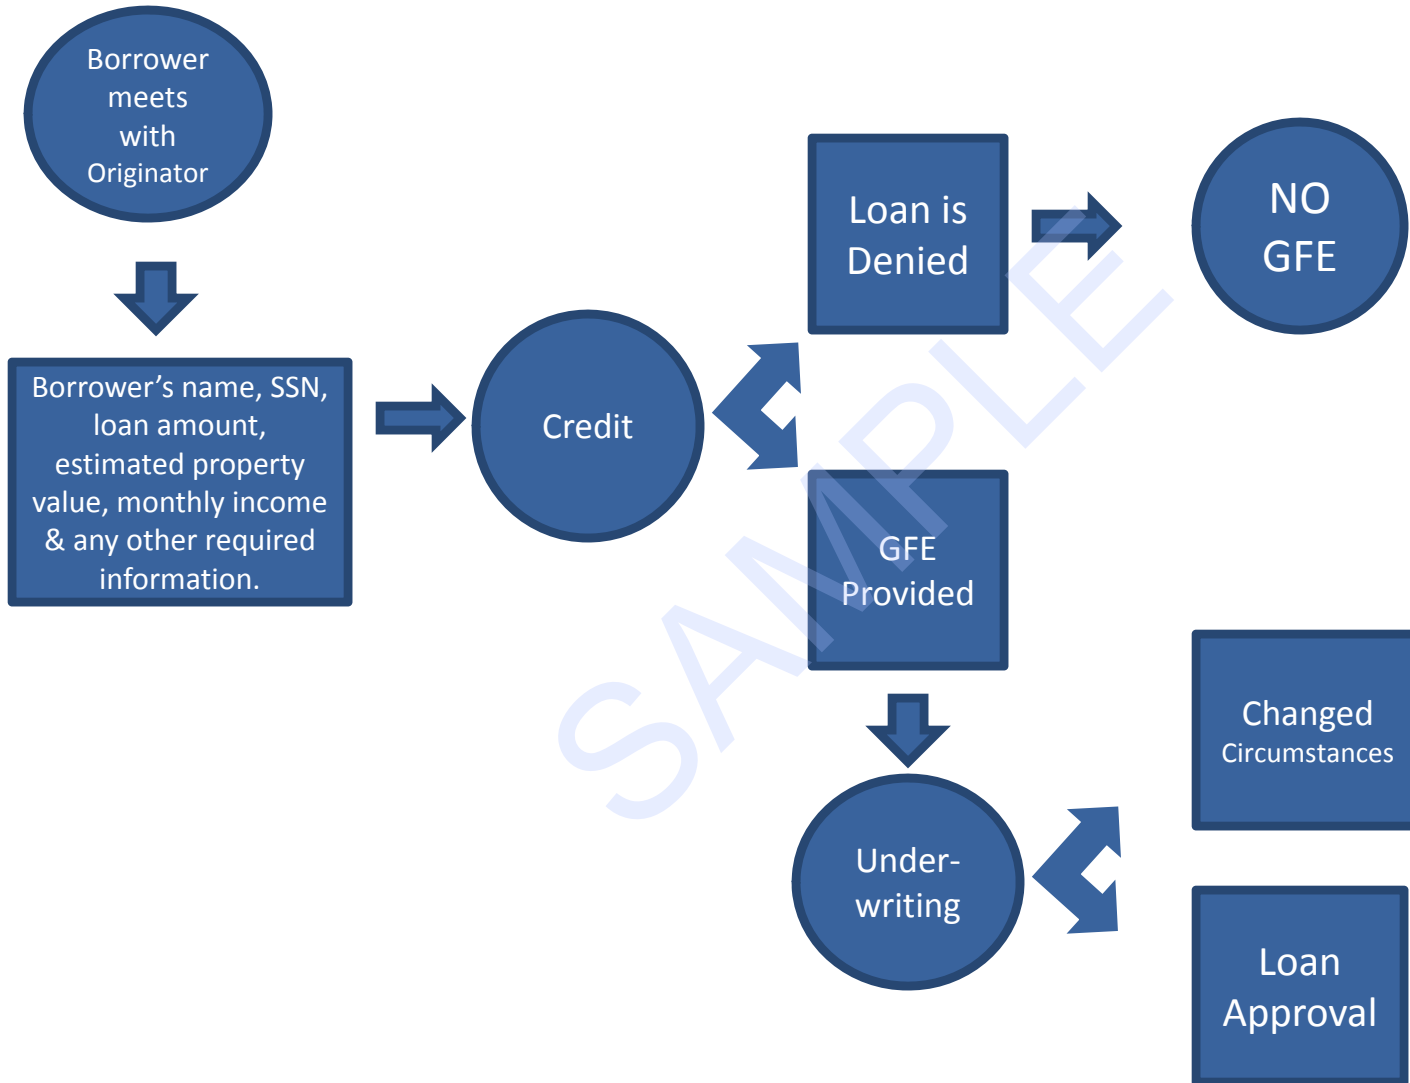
Borrower meets with Originator

Borrower’s name, SSN, loan amount, estimated property value, monthly income & any other required information.

Credit

Loan is Denied

NO GFE

GFE Provided

Under-writing

Changed Circumstances

Loan Approval

SAMPLE